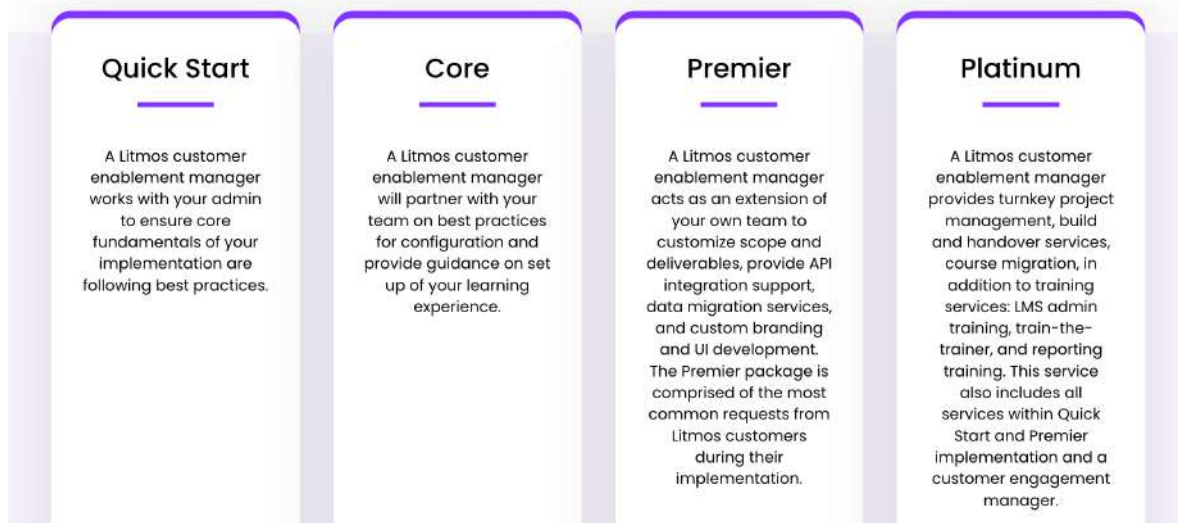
Quick Start

A Litmos customer enablement manager works with your admin to ensure core fundamentals of your implementation are following best practices.

Core

A Litmos customer enablement manager will partner with your team on best practices for configuration and provide guidance on set up of your learning experience.

Premier

A Litmos customer enablement manager acts as an extension of your own team to customize scope and deliverables, provide API integration support, data migration services, and custom branding and UI development. The Premier package is comprised of the most common requests from Litmos customers during their implementation.

Platinum

A Litmos customer enablement manager provides turnkey project management, build and handover services, course migration, in addition to training services: LMS admin training, train-the-trainer, and reporting training. This service also includes all services within Quick Start and Premier implementation and a customer engagement manager.